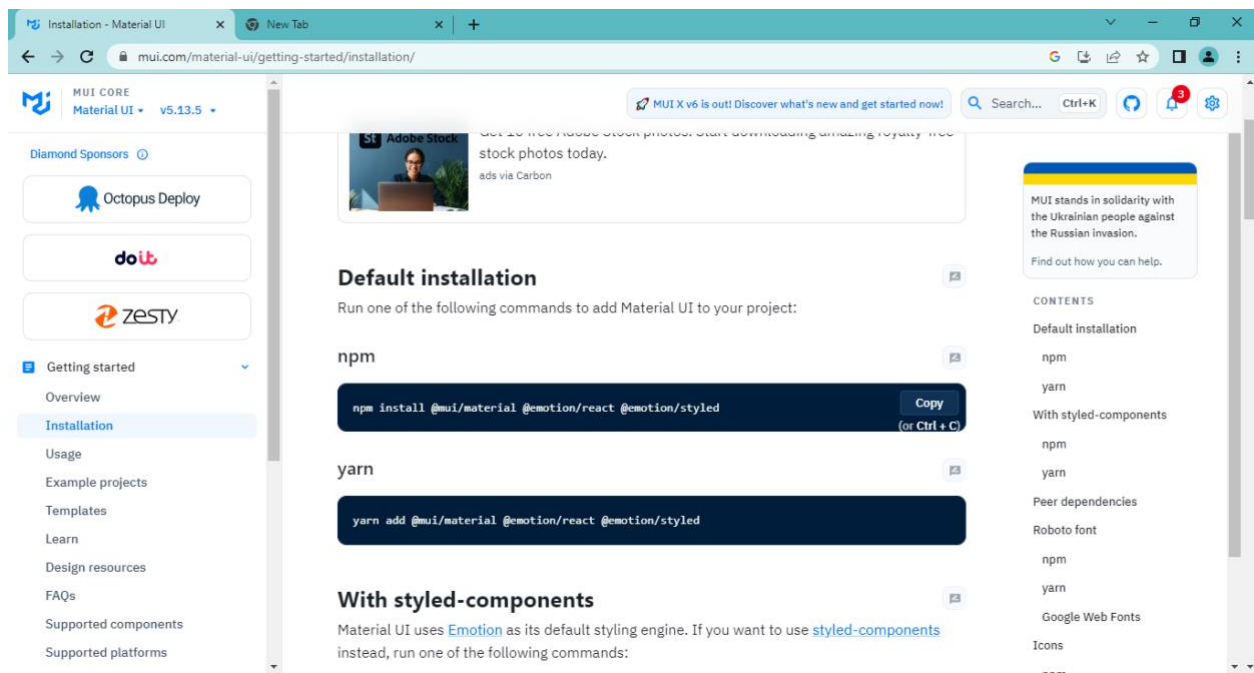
Installation - Material UI
New Tab
mui.com/material-ui/getting-started/installation/

MUI CORE
Material UI v5.13.5

MUI X v6 is out! Discover what's new and get started now!
Search... Ctrl+K
3

Diamond Sponsors
Octopus Deploy
doit
zesty

Getting started
Overview
Installation
Usage
Example projects
Templates
Learn
Design resources
FAQs
Supported components
Supported platforms

Adobe Stock
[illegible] stock photos today.
ads via Carbon

Default installation
Run one of the following commands to add Material UI to your project:

npm
npm install @mui/material @emotion/react @emotion/styled
Copy
(or Ctrl + C)

yarn
yarn add @mui/material @emotion/react @emotion/styled

With styled-components
Material UI uses Emotion as its default styling engine. If you want to use styled-components instead, run one of the following commands:

MUI stands in solidarity with the Ukrainian people against the Russian invasion.
Find out how you can help.

CONTENTS
Default installation
npm
yarn
With styled-components
npm
yarn
Peer dependencies
Roboto font
npm
yarn
Google Web Fonts
Icons